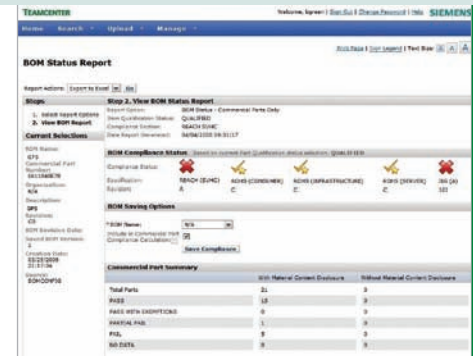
TEAMCENTER

Welcome, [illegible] | Sign Out | Change Password | Help SIEMENS

Home Search ▾ Upload ▾ Manage ▾

BOM Status Report

Print Page | Icon Legend | Text Size: A A A

Report Actions: Export to Excel Go

Steps

1. Select Report Options
2. View BOM Report

Current Selections

BOM Name:
675
Commercial Part Number:
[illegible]
Organization:
N/A
Description:
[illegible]
Revision:
05
BOM Revision Date:
Saved BOM Version:
1
Creation Date:
03/25/2009 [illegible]
Owner:
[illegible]

Step 2. View BOM Status Report

Report Option: BOM Status - Commercial Parts Only
Item Qualification Status: QUALIFIED
Compliance Declaration: REACH SVHC
Date Report Generated: 04/06/2009 09:33:17

BOM Compliance Status Based on current Part Qualification status selection: QUALIFIED

Compliance Status:
Specification: REACH (SVHC) ROHS (CONSUMER) ROHS (INFRASTRUCTURE) ROHS (SERVER) JIG (A)
Exemption: A C C C 101

BOM Saving Options

*BOM Name: N/A
Include in Commercial Part Compliance Calculation:
Save Compliance

Commercial Part Summary

| | With Material Content Disclosure | Without Material Content Disclosure |
|---|---|---|
| Total Parts | 21 | 3 |
| PASS | 15 | 3 |
| PASS WITH EXEMPTIONS | 0 | 0 |
| PARTIAL PASS | 1 | 0 |
| FAIL | 5 | 0 |
| NO DATA | 0 | 0 |